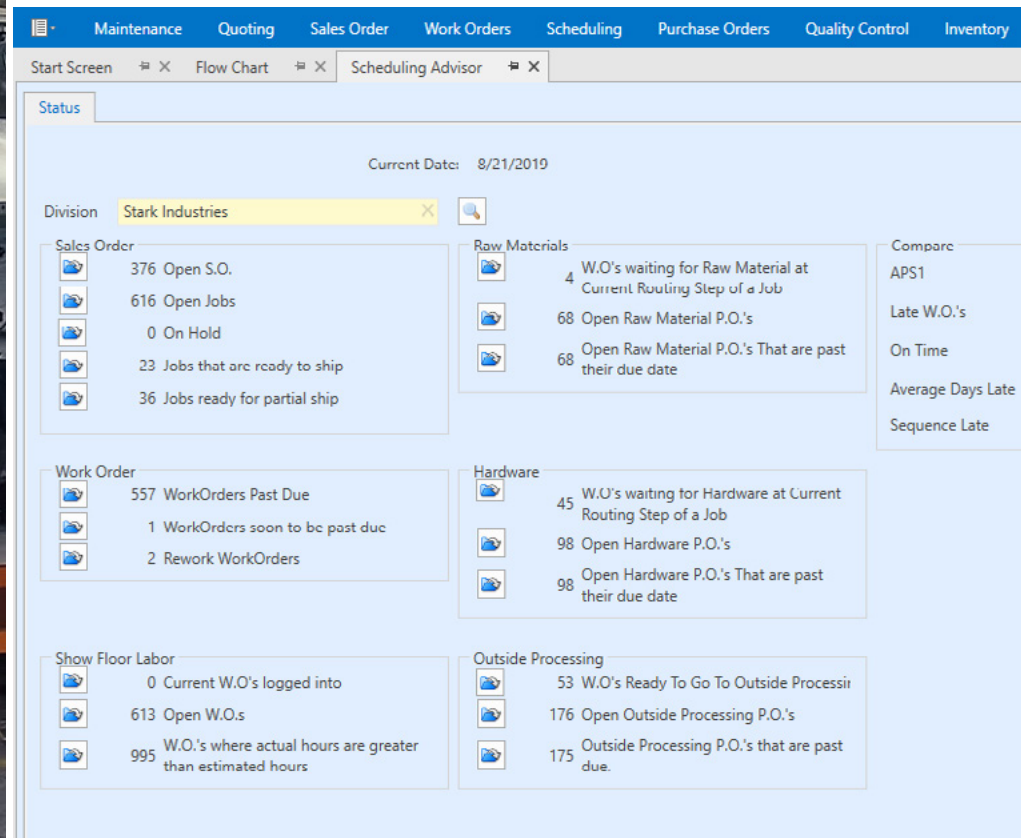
Maintenance Quoting Sales Order Work Orders Scheduling Purchase Orders Quality Control Inventory

Start Screen Flow Chart Scheduling Advisor

Status

Current Date: 8/21/2019

Division Stark Industries

Sales Order
376 Open S.O.
616 Open Jobs
0 On Hold
23 Jobs that are ready to ship
36 Jobs ready for partial ship

Raw Materials
4 W.O's waiting for Raw Material at Current Routing Step of a Job
68 Open Raw Material P.O.'s
68 Open Raw Material P.O.'s That are past their due date

Compare
APS1
Late W.O.'s
On Time
Average Days Late
Sequence Late

Work Order
557 WorkOrders Past Due
1 WorkOrders soon to be past due
2 Rework WorkOrders

Hardware
45 W.O's waiting for Hardware at Current Routing Step of a Job
98 Open Hardware P.O.'s
98 Open Hardware P.O.'s That are past their due date

Show Floor Labor
0 Current W.O's logged into
613 Open W.O.s
995 W.O.'s where actual hours are greater than estimated hours

Outside Processing
53 W.O's Ready To Go To Outside Processi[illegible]
176 Open Outside Processing P.O.'s
175 Outside Processing P.O.'s that are past due.